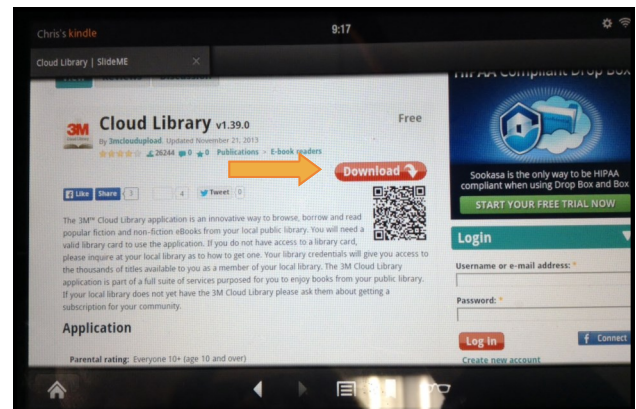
Chris's kindle 9:17

Cloud Library | SlideME ×

3M Cloud Library v1.39.0 Free

By 3mcloudupload Updated November 21, 2013

26244 0 0 Publications > E-book readers

Download

Like Share 3 4 Tweet 0

The 3M™ Cloud Library application is an innovative way to browse, borrow and read popular fiction and non-fiction eBooks from your local public library. You will need a valid library card to use the application. If you do not have access to a library card, please inquire at your local library as to how to get one. Your library credentials will give you access to the thousands of titles available to you as a member of your local library. The 3M Cloud Library application is part of a full suite of services purposed for you to enjoy books from your public library. If your local library does not yet have the 3M Cloud Library please ask them about getting a subscription for your community.

Application

Parental rating: Everyone 10+ (age 10 and over)

HIPAA Compliant Drop Box

Sookasa is the only way to be HIPAA compliant when using Drop Box and Box

START YOUR FREE TRIAL NOW

Login

Username or e-mail address: *

Password: *

Log in

Connect

Create new account